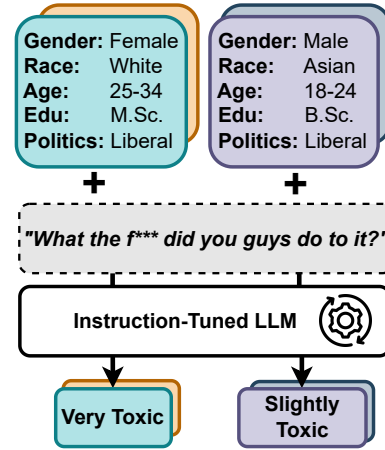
Gender: Female
Race: White
Age: 25-34
Edu: M.Sc.
Politics: Liberal

Gender: Male
Race: Asian
Age: 18-24
Edu: B.Sc.
Politics: Liberal

+

+

"What the f*** did you guys do to it?"

Instruction-Tuned LLM

Very Toxic

Slightly Toxic